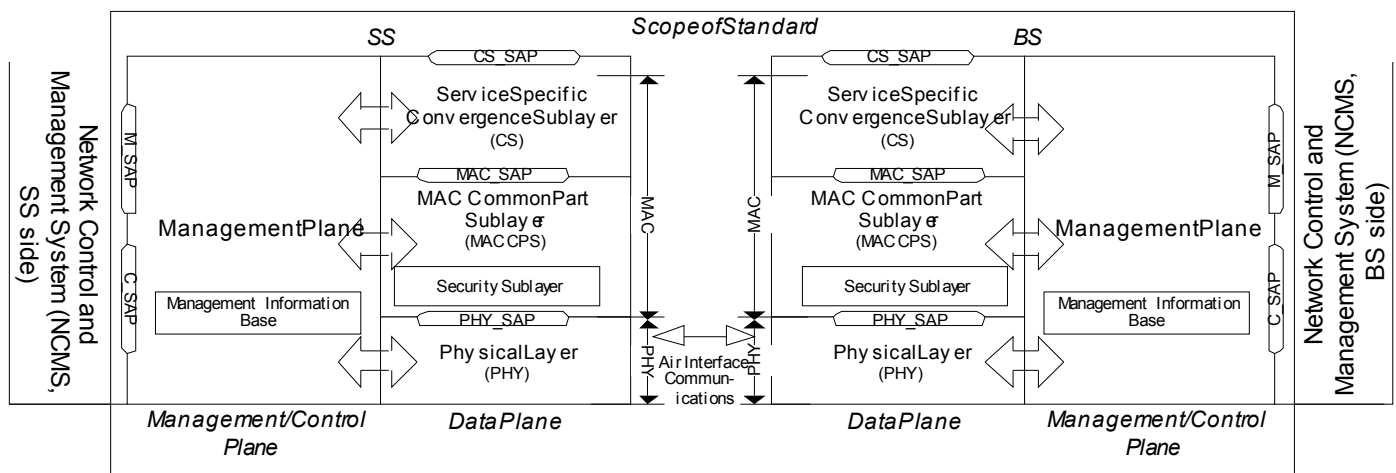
Network Control and Management System (NCMS, SS side)

ScopeofStandard

SS

CS_SAP

M_SAP

C_SAP

ServiceSpecific ConvergenceSublayer (CS)

MAC_SAP

MAC CommonPart Sublayer (MACCPS)

ManagementPlane

Security Sublayer

Management Information Base

PHY_SAP

PhysicalLayer (PHY)

MAC

PHY

Air Interface Communications

BS

CS_SAP

ServiceSpecific ConvergenceSublayer (CS)

MAC_SAP

MAC CommonPart Sublayer (MACCPS)

ManagementPlane

Security Sublayer

Management Information Base

PHY_SAP

PhysicalLayer (PHY)

MAC

PHY

M_SAP

C_SAP

Network Control and Management System (NCMS, BS side)

Management/Control Plane

DataPlane

DataPlane

Management/Control Plane